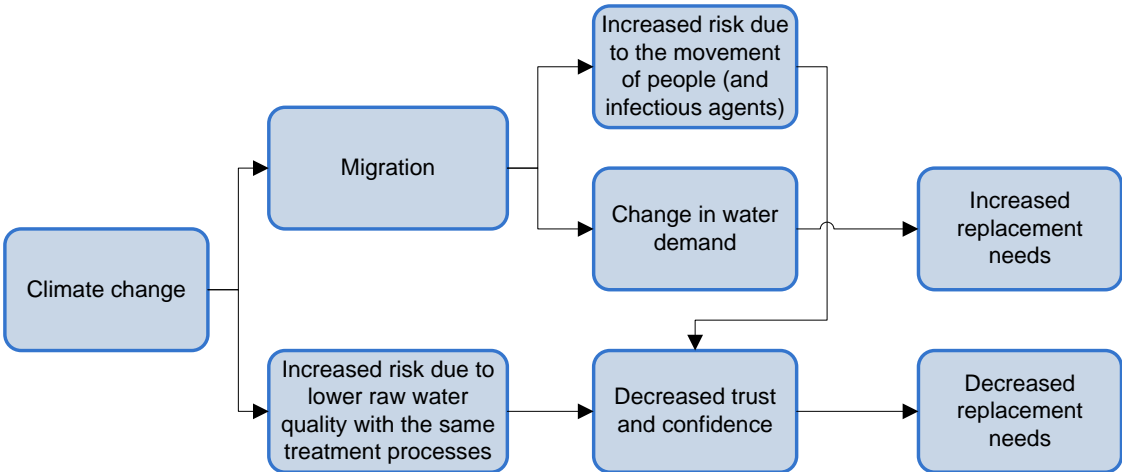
Climate change

Migration

Increased risk due to the movement of people (and infectious agents)

Change in water demand

Increased replacement needs

Increased risk due to lower raw water quality with the same treatment processes

Decreased trust and confidence

Decreased replacement needs